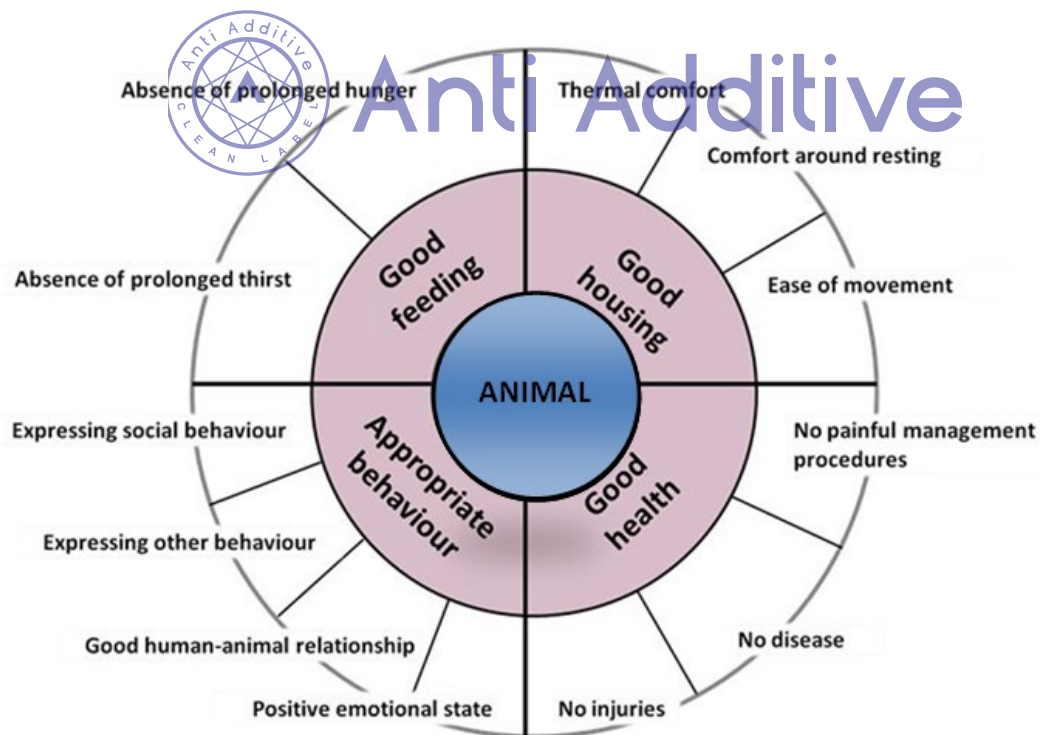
Anti Additive
CLEAN LABEL
Anti Additive

Absence of prolonged hunger

Thermal comfort

Comfort around resting

Absence of prolonged thirst

Good feeding

Good housing

Ease of movement

ANIMAL

Expressing social behaviour

Appropriate behaviour

Good health

No painful management procedures

Expressing other behaviour

Good human-animal relationship

No disease

Positive emotional state

No injuries